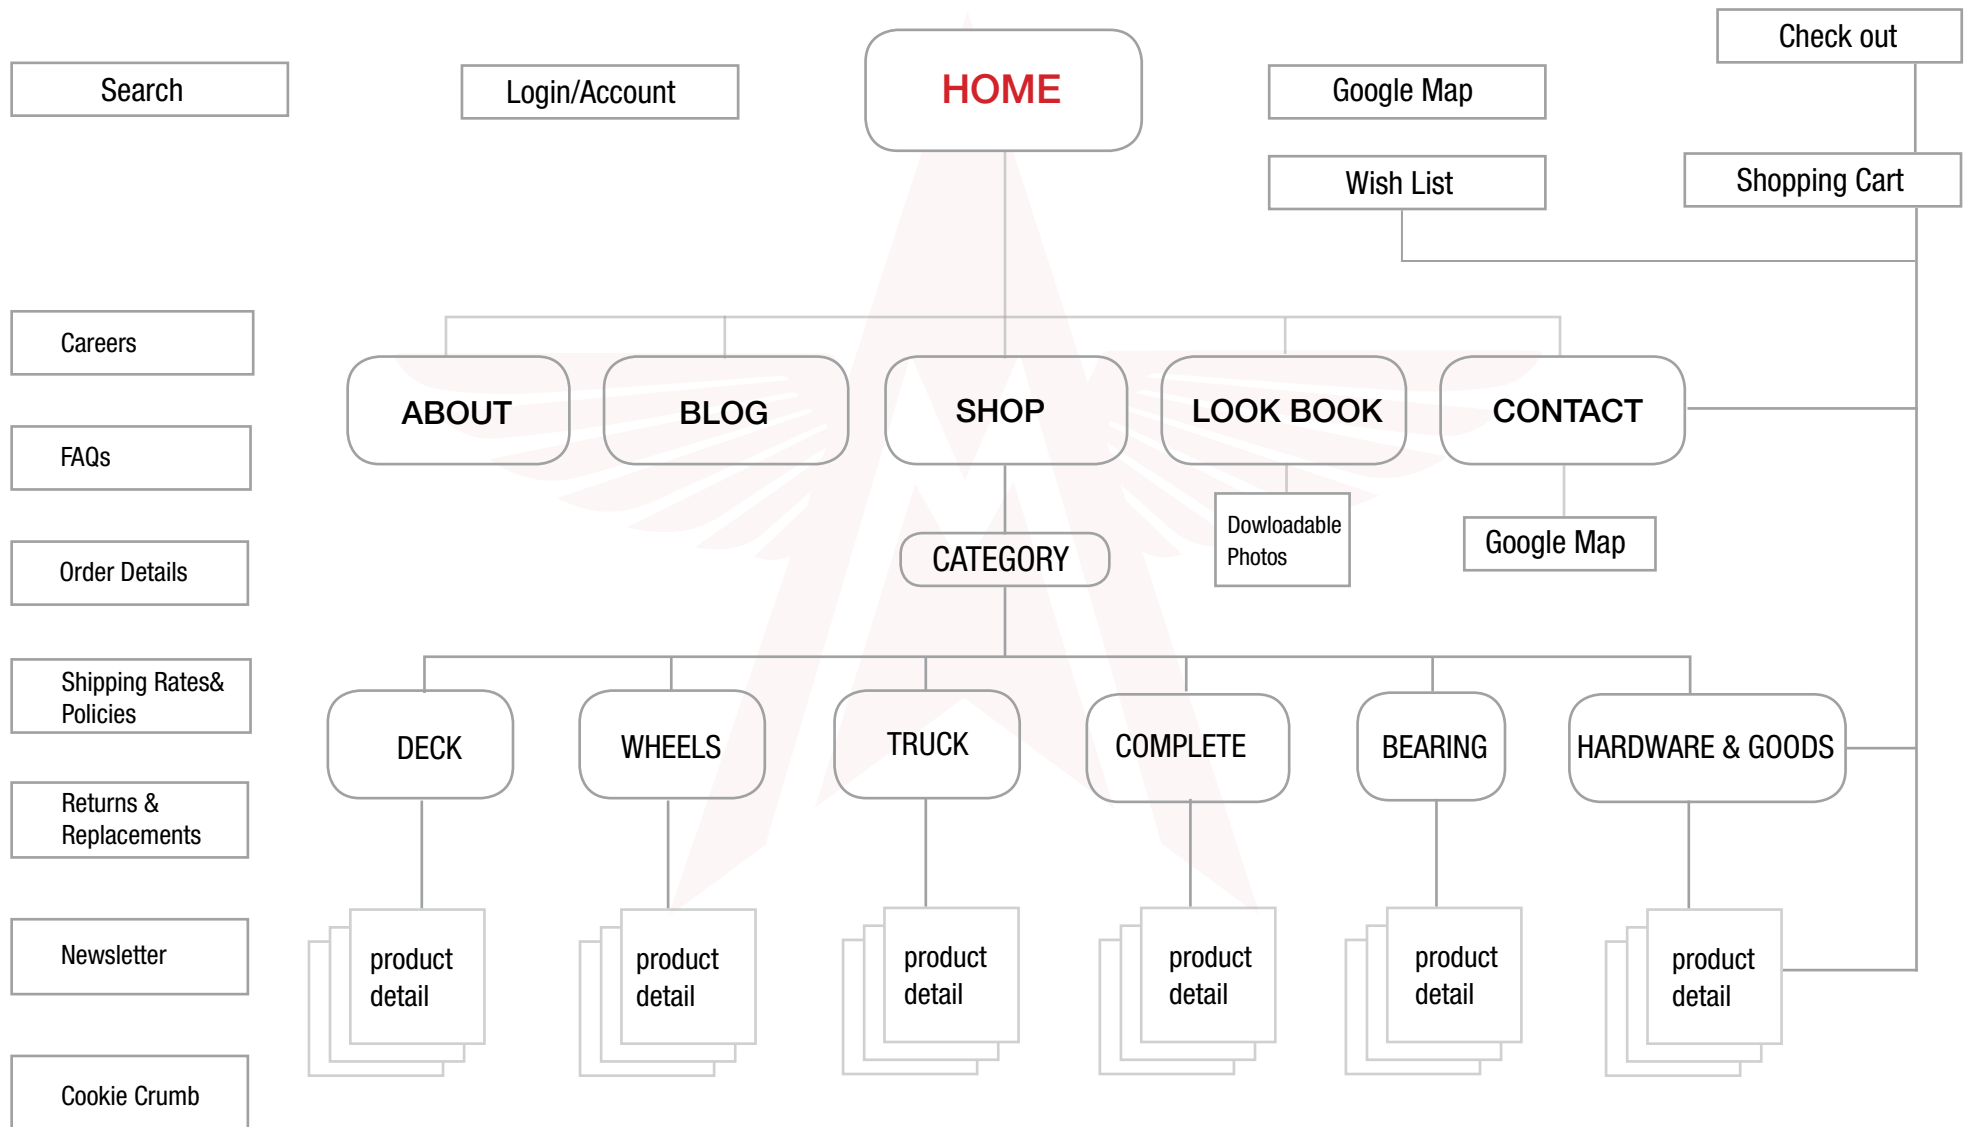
Search

Login/Account

HOME

Google Map

Check out

Wish List

Shopping Cart

Careers

FAQs

Order Details

Shipping Rates& Policies

Returns & Replacements

Newsletter

Cookie Crumb

ABOUT

BLOG

SHOP

LOOK BOOK

CONTACT

Dowloadable Photos

Google Map

CATEGORY

DECK

WHEELS

TRUCK

COMPLETE

BEARING

HARDWARE & GOODS

product detail

product detail

product detail

product detail

product detail

product detail